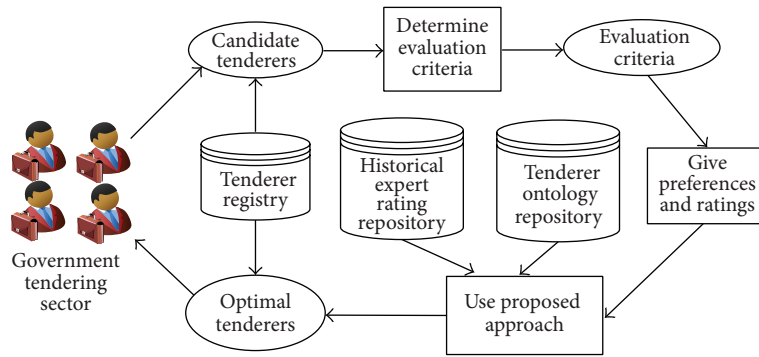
Candidate tenderers

Determine evaluation criteria

Evaluation criteria

Tenderer registry

Historical expert rating repository

Tenderer ontology repository

Give preferences and ratings

Government tendering sector

Optimal tenderers

Use proposed approach